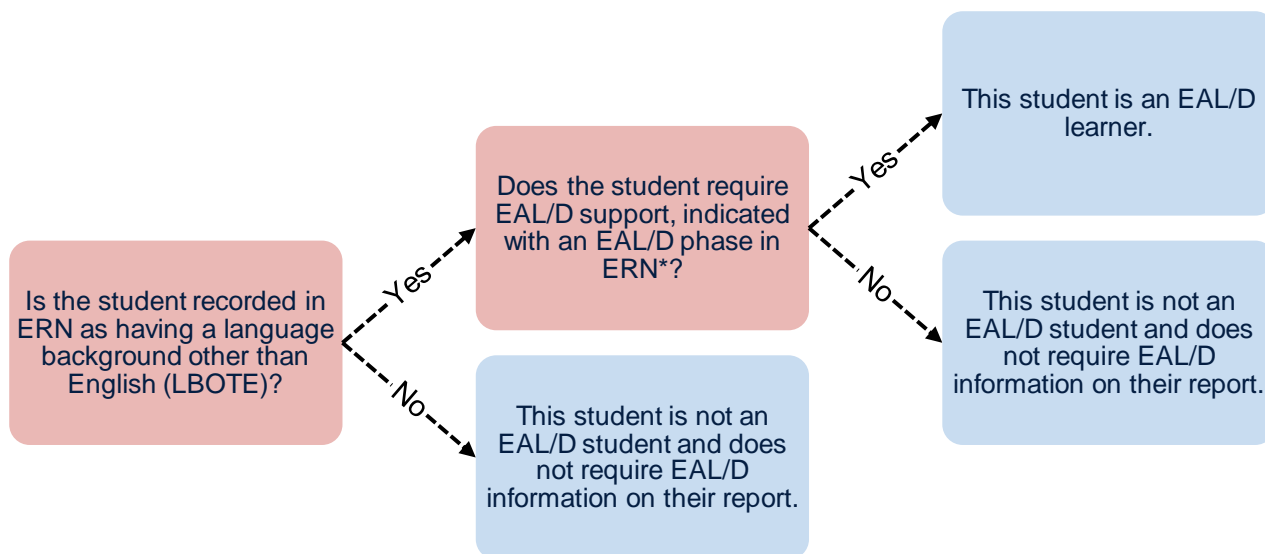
Is the student recorded in ERN as having a language background other than English (LBOTE)?

Yes

Does the student require EAL/D support, indicated with an EAL/D phase in ERN*?

Yes

This student is an EAL/D learner.

No

This student is not an EAL/D student and does not require EAL/D information on their report.

No

This student is not an EAL/D student and does not require EAL/D information on their report.